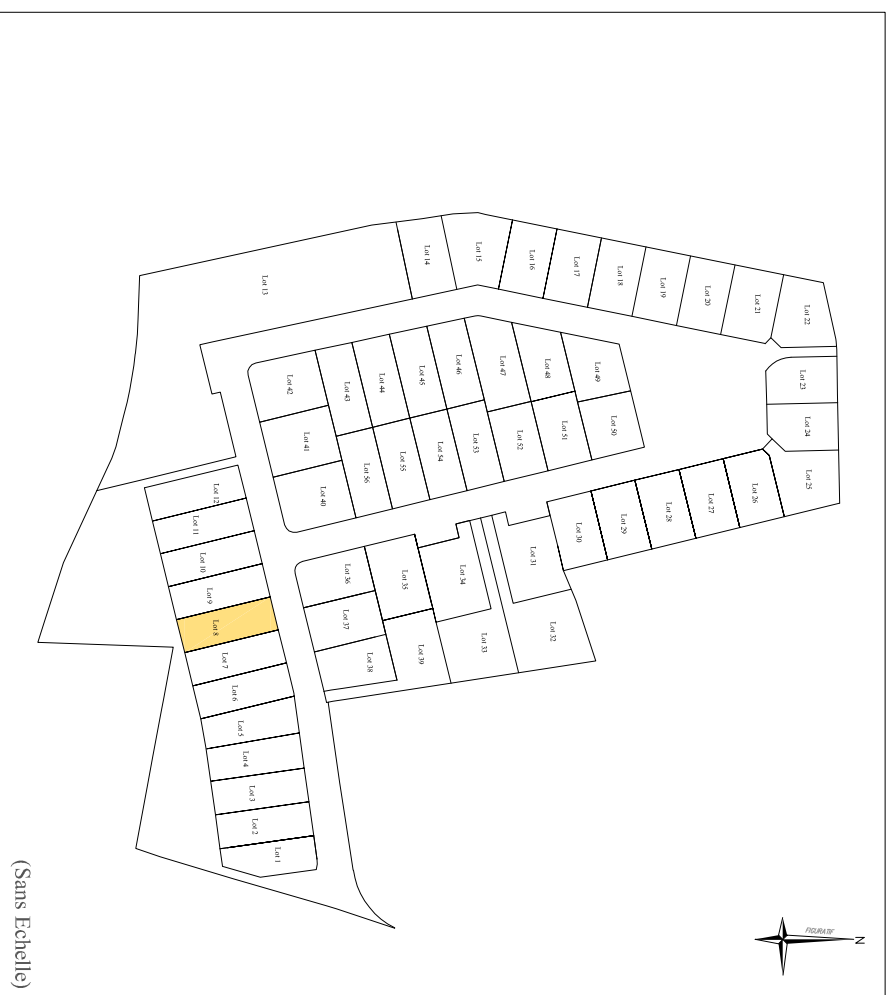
Lot 13

Lot 14

Lot 15

Lot 16

Lot 17

Lot 18

Lot 19

Lot 20

Lot 21

Lot 22

Lot 23

Lot 24

Lot 25

Lot 26

Lot 27

Lot 28

Lot 29

Lot 30

Lot 31

Lot 32

Lot 33

Lot 34

Lot 35

Lot 36

Lot 37

Lot 38

Lot 39

Lot 40

Lot 41

Lot 42

Lot 43

Lot 44

Lot 45

Lot 46

Lot 47

Lot 48

Lot 49

Lot 50

Lot 51

Lot 52

Lot 53

Lot 54

Lot 55

Lot 56

Lot 12

Lot 11

Lot 10

Lot 9

Lot 8

Lot 7

Lot 6

Lot 5

Lot 4

Lot 3

Lot 2

Lot 1

FIGURATIF

N

(Sans Echelle)